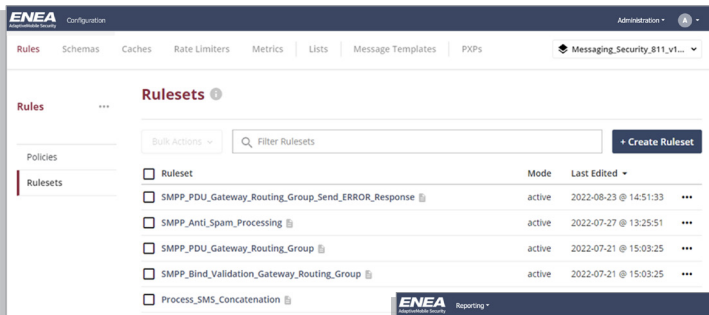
ENEA AdaptiveMobile Security Configuration

Administration ▾ A ▾

Rules Schemas Caches Rate Limiters Metrics Lists Message Templates PXPs

Messaging_Security_811_v1...

Rules •••

Policies

Rulesets

Rulesets

Bulk Actions ▾

Filter Rulesets

+ Create Ruleset

| Ruleset | Mode | Last Edited ▾ | |
|---|---|---|---|
| SMPP_PDU_Gateway_Routing_Group_Send_ERROR_Response | active | 2022-08-23 @ 14:51:33 | ••• |
| SMPP_Anti_Spam_Processing | active | 2022-07-27 @ 13:25:51 | ••• |
| SMPP_PDU_Gateway_Routing_Group | active | 2022-07-21 @ 15:03:25 | ••• |
| SMPP_Bind_Validation_Gateway_Routing_Group | active | 2022-07-21 @ 15:03:25 | ••• |
| Process_SMS_Concatenation | | | |

ENEA AdaptiveMobile Security Reporting ▾